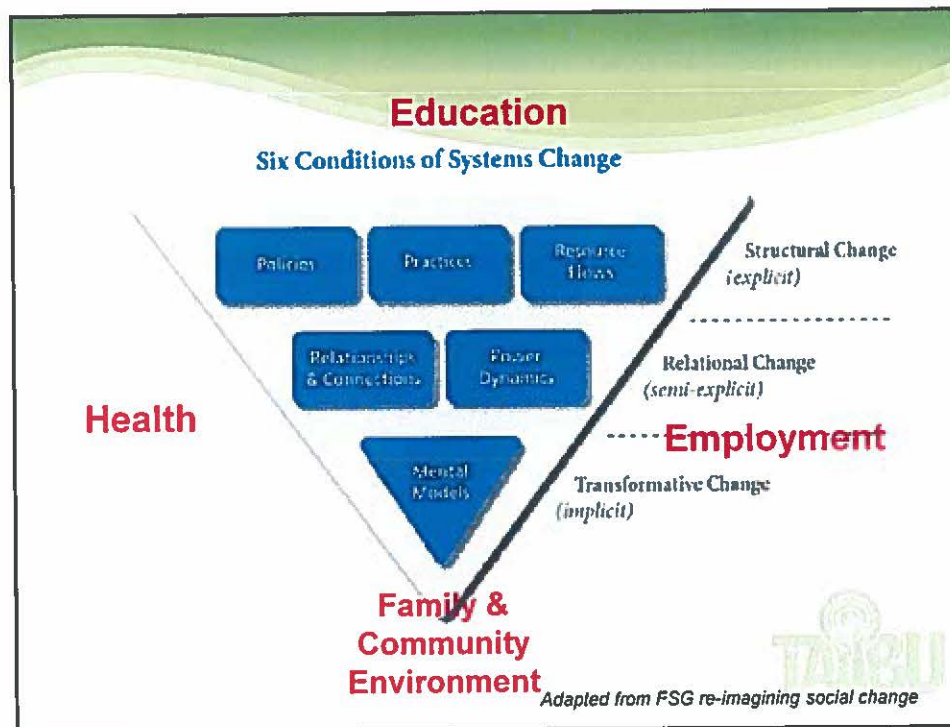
Education

Six Conditions of Systems Change

Policies

Practices

Resource Flows

Structural Change (explicit)

Relationships & Connections

Power Dynamics

Relational Change (semi-explicit)

Health

Employment

Mental Models

Transformative Change (implicit)

Family & Community Environment

TAIHSU

Adapted from FSG re-imagining social change